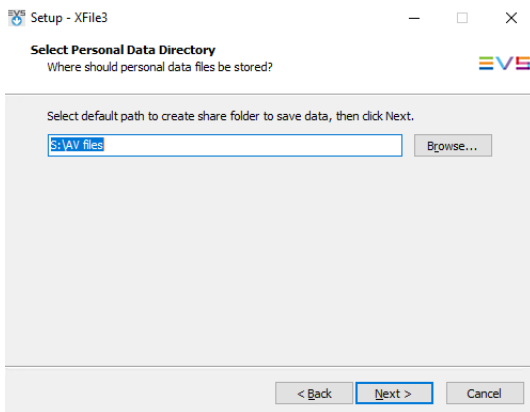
EVS Setup - XFile3

Select Personal Data Directory
Where should personal data files be stored?

EVS

Select default path to create share folder to save data, then click Next.

S:\AV files

Browse...

< Back

Next >

Cancel